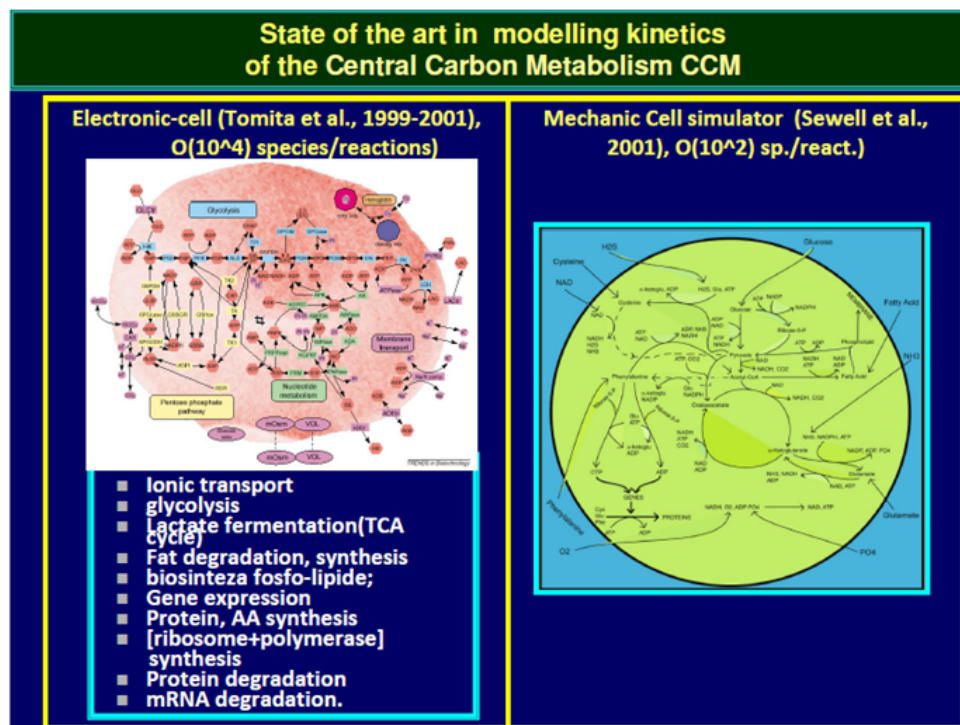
State of the art in modelling kinetics of the Central Carbon Metabolism CCM

Electronic-cell (Tomita et al., 1999-2001), O(10^4) species/reactions)

Glycolysis

Pentose phosphate pathway

Nucleotide metabolism

Membrane transport

mOsm

VOL

TRENDS in Biotechnology

- Ionic transport
- glycolysis
- Lactate fermentation(TCA cycle)
- Fat degradation, synthesis
- biosinteza fosfo-lipide;
- Gene expression
- Protein, AA synthesis
- [ribosome+polymerase] synthesis
- Protein degradation
- mRNA degradation.

Mechanic Cell simulator (Sewell et al., 2001), O(10^2) sp./react.)

H2S

Glucose

Cysteine

NAD

Fatty Acid

NH3

Pyruvate

Acetyl-CoA

Oxaloacetate

GENES

PROTEINS

Phenylalanine

Glutamate

O2

PO4

NADH, O2, ADP, PO4

NAD, ATP